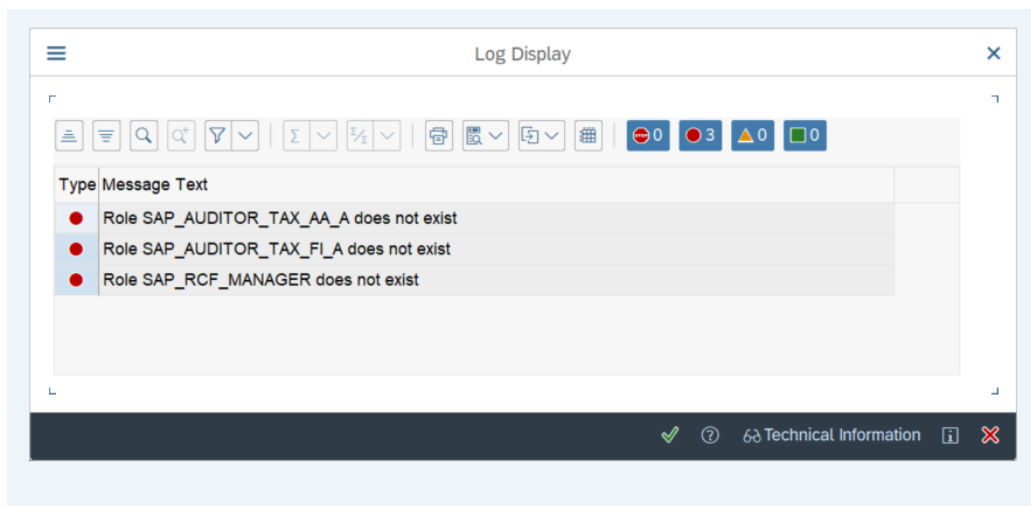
Log Display

0 3 0 0

| Type | Message Text |
|---|---|
| | Role SAP_AUDITOR_TAX_AA_A does not exist |
| | Role SAP_AUDITOR_TAX_FI_A does not exist |
| | Role SAP_RCF_MANAGER does not exist |

Technical Information